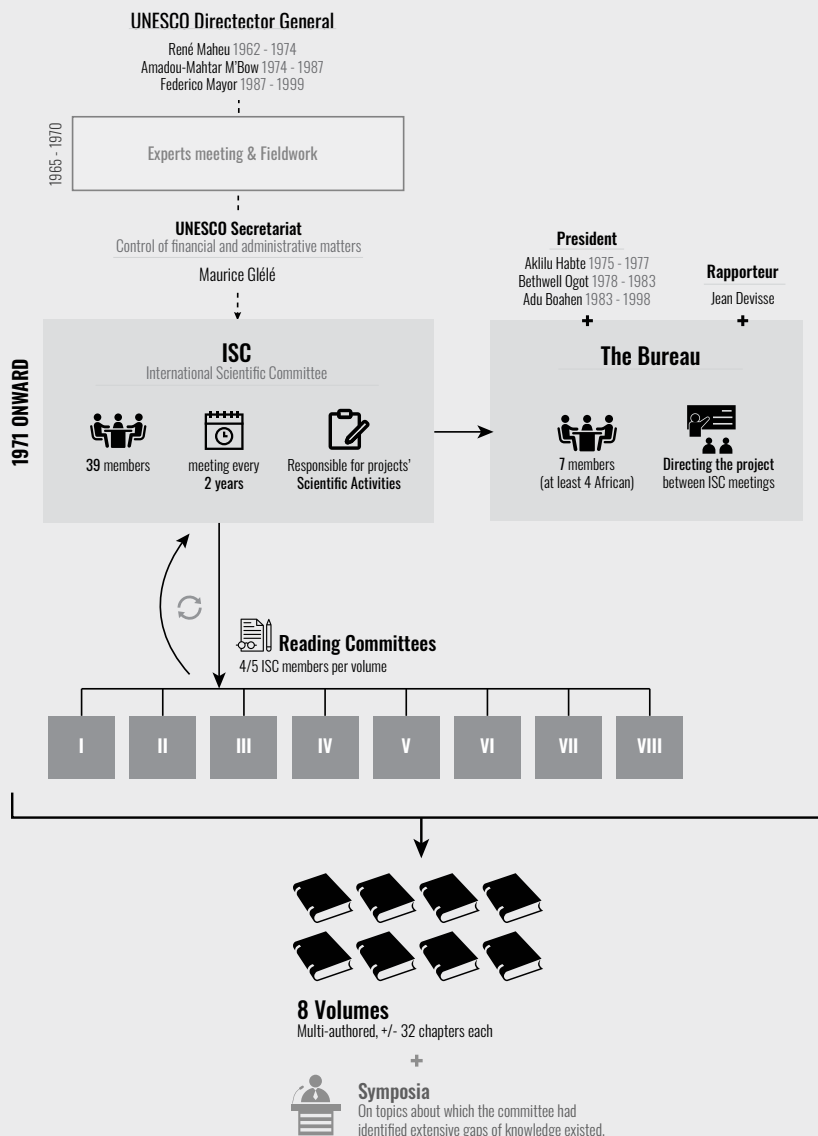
UNESCO Directector General

René Maheu 1962 - 1974
Amadou-Mahtar M'Bow 1974 - 1987
Federico Mayor 1987 - 1999

1965 - 1970

Experts meeting & Fieldwork

UNESCO Secretariat
Control of financial and administrative matters

Maurice Glélé

President

Aklilu Habte 1975 - 1977
Bethwell Ogot 1978 - 1983
Adu Boahen 1983 - 1998

Rapporteur

Jean Devisse

1971 ONWARD

ISC
International Scientific Committee

39 members

meeting every 2 years

Responsible for projects' Scientific Activities

The Bureau

7 members (at least 4 African)

Directing the project between ISC meetings

Reading Committees
4/5 ISC members per volume

I

II

III

IV

V

VI

VII

VIII

8 Volumes
Multi-authored, +/- 32 chapters each

+

Symposia
On topics about which the committee had identified extensive gaps of knowledge existed.